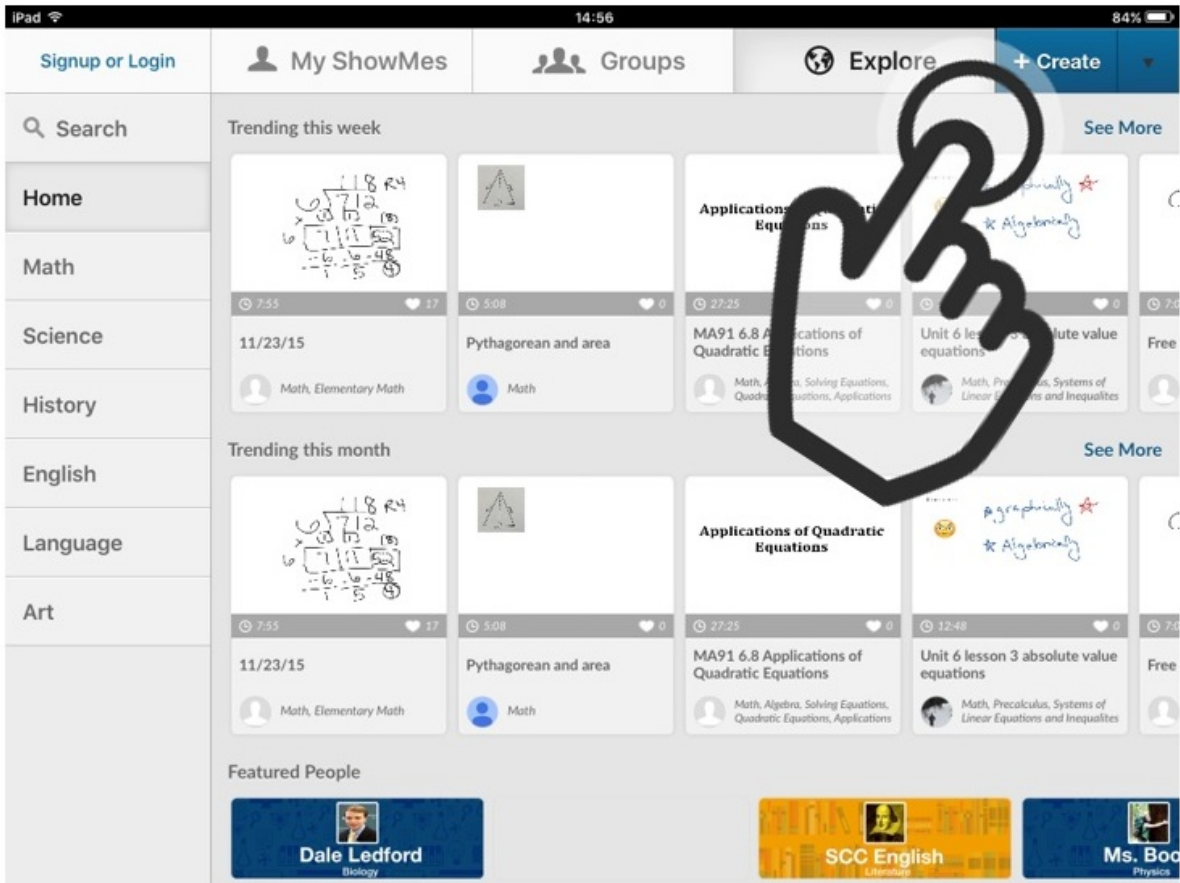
iPad 14:56 84%

Signup or Login

My ShowMes

Groups

Explore

+ Create

Search

Home

Math

Science

History

English

Language

Art

Trending this week

See More

Applications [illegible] Equations

7:55 17

5:08 0

27:25 0

0

11/23/15

Math, Elementary Math

Pythagorean and area

Math

MA91 6.8 A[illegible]plications of Quadratic E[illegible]

Math, A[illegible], Solving Equations, Quadr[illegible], Applications

Unit 6 les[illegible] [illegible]lute value equations

Math, Pre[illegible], Systems of Linear E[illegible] and Inequalites

Free

Trending this month

See More

Applications of Quadratic Equations

7:55 17

5:08 0

27:25 0

12:48 0

11/23/15

Math, Elementary Math

Pythagorean and area

Math

MA91 6.8 Applications of Quadratic Equations

Math, Algebra, Solving Equations, Quadratic Equations, Applications

Unit 6 lesson 3 absolute value equations

Math, Precalculus, Systems of Linear Equations and Inequalites

Free

Featured People

Dale Ledford
Biology

SCC English
Literature

Ms. Bo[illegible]
Physics